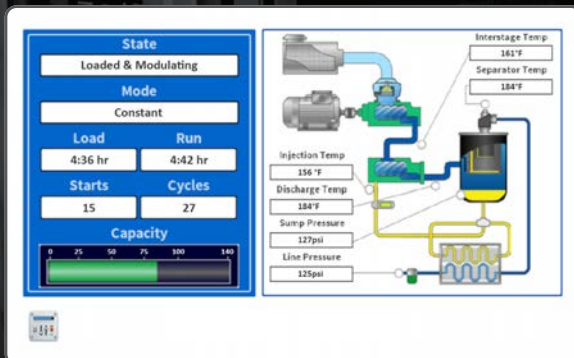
State

Loaded & Modulating

Mode

Constant

Load

Run

4:36 hr

4:42 hr

Starts

Cycles

15

27

Capacity

0 25 50 75 100 140

Interstage Temp

161°F

Separator Temp

184°F

Injection Temp

156 °F

Discharge Temp

184°F

Sump Pressure

127psi

Line Pressure

125psi